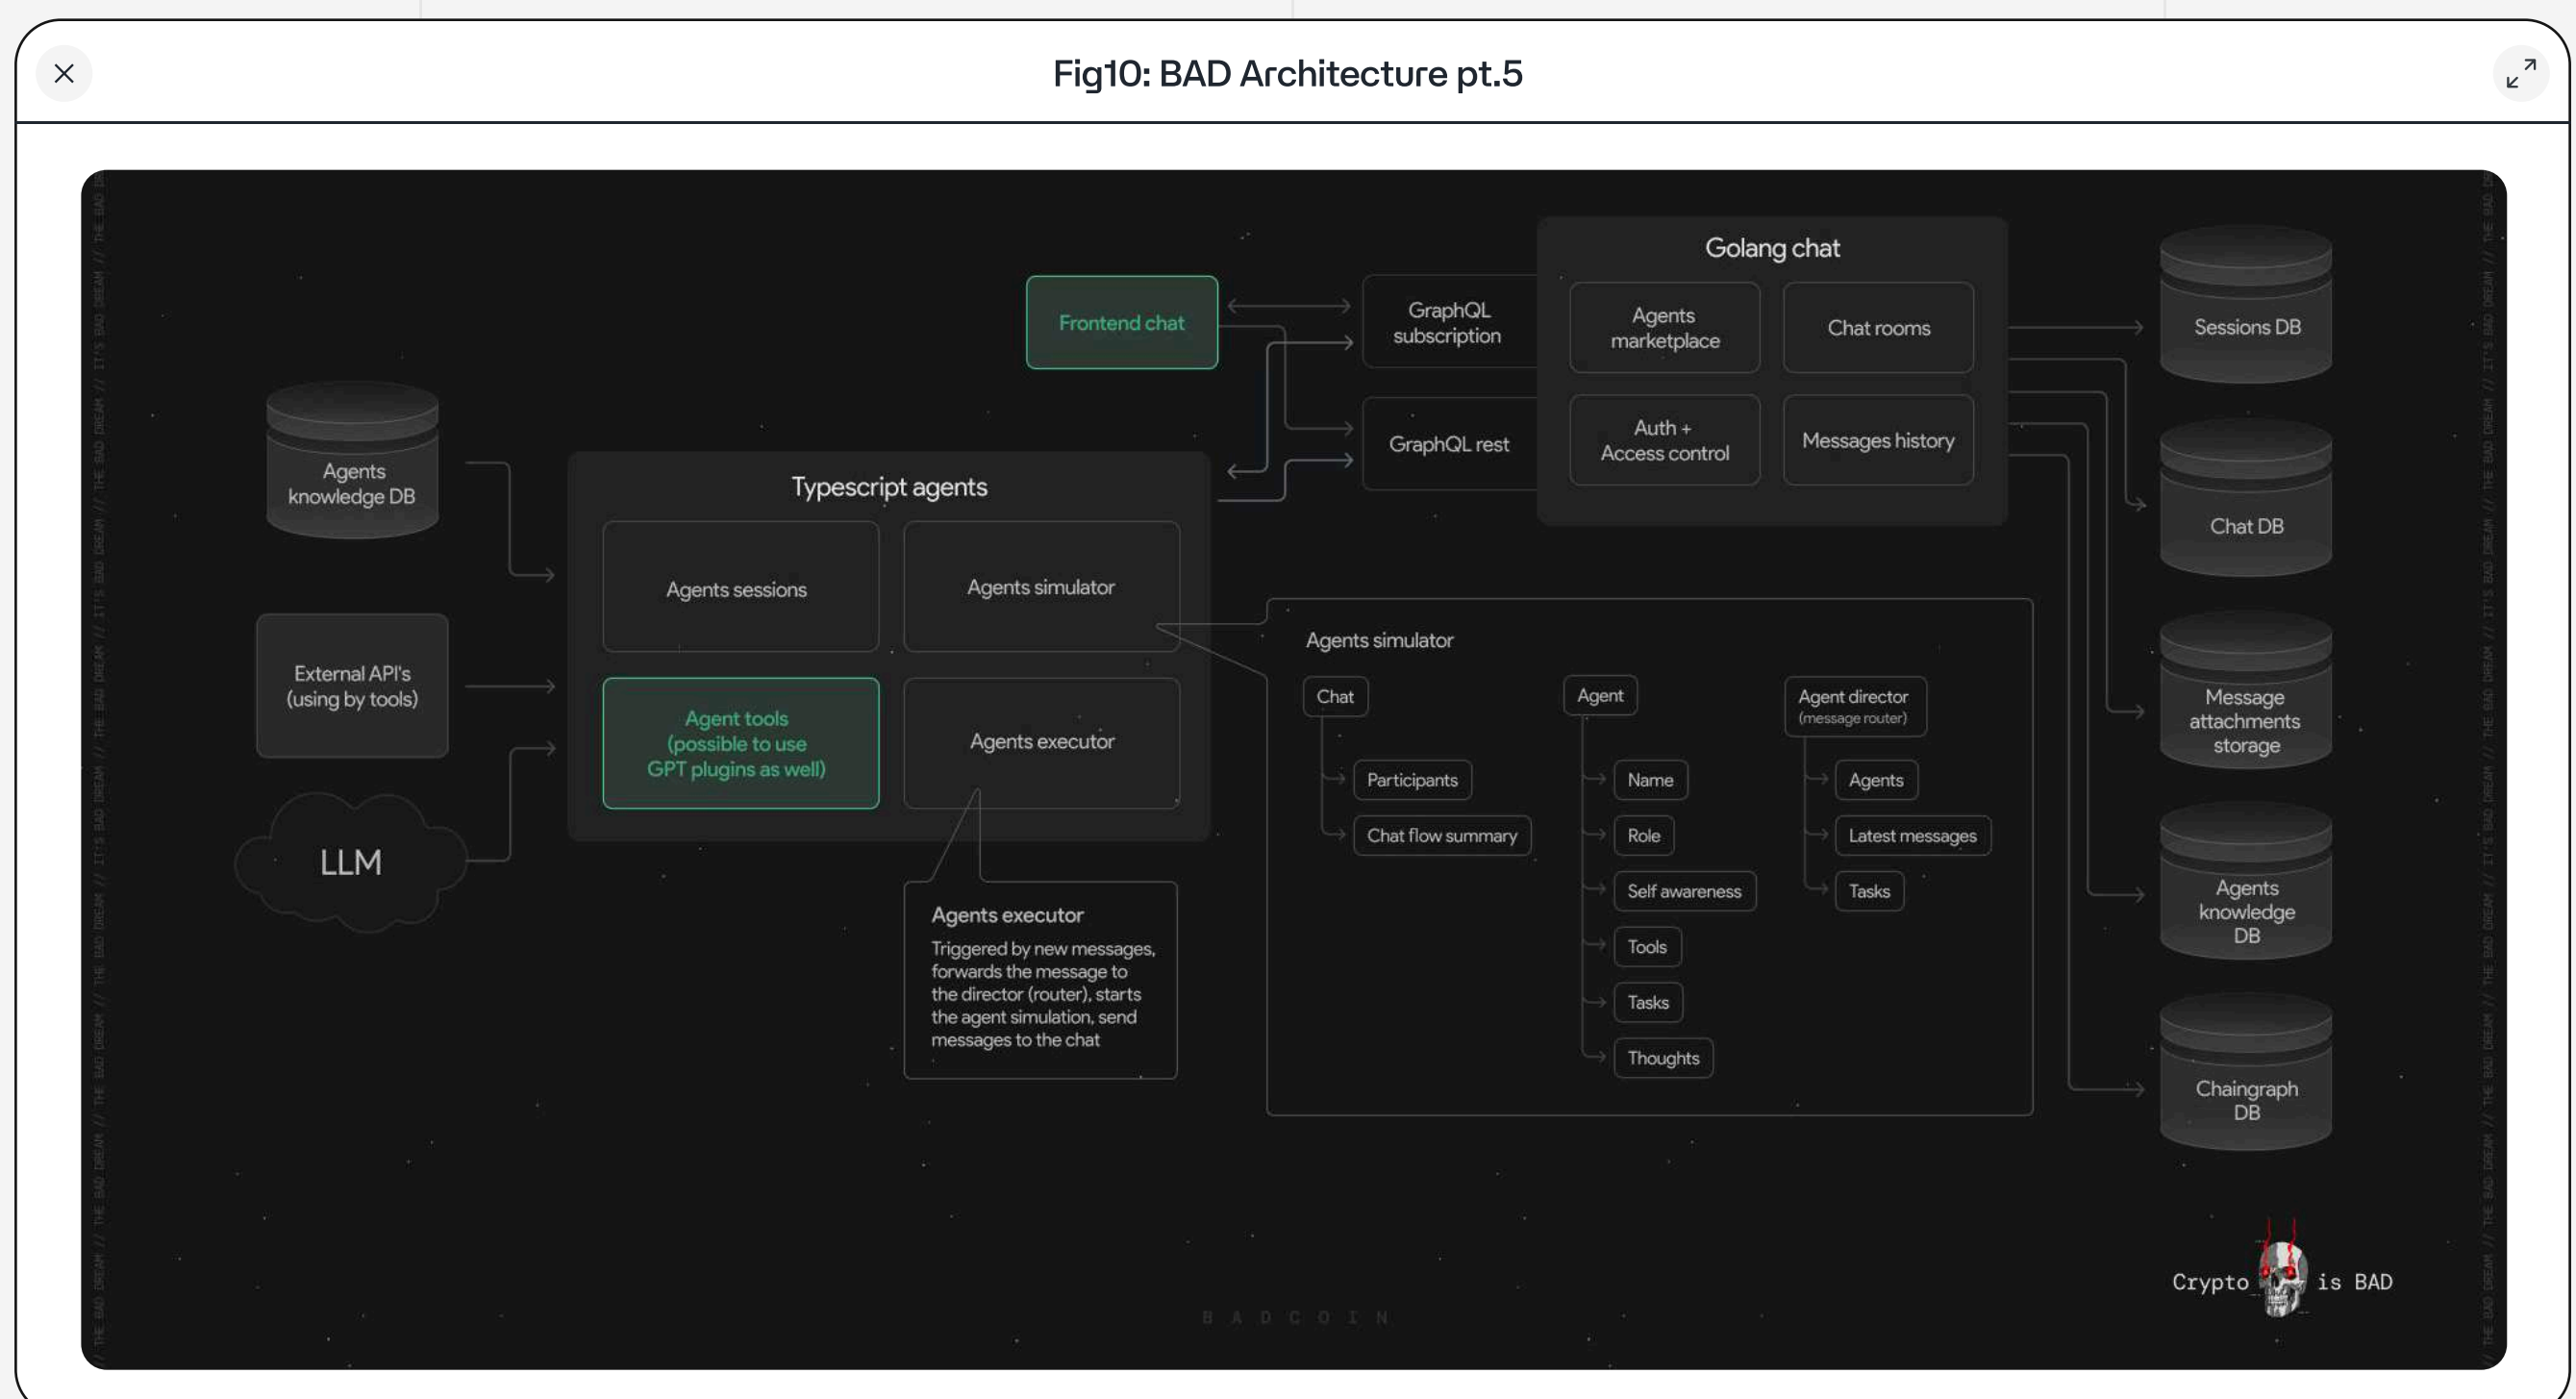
Fig10: BAD Architecture pt.5

Frontend chat

GraphQL subscription

GraphQL rest

Golang chat

Agents marketplace

Chat rooms

Auth + Access control

Messages history

Sessions DB

Chat DB

Message attachments storage

Agents knowledge DB

Chaingraph DB

Agents knowledge DB

External API's (using by tools)

LLM

Typescript agents

Agents sessions

Agents simulator

Agent tools (possible to use GPT plugins as well)

Agents executor

Agents executor
Triggered by new messages, forwards the message to the director (router), starts the agent simulation, send messages to the chat

Agents simulator

Chat
Participants
Chat flow summary

Agent
Name
Role
Self awareness
Tools
Tasks
Thoughts

Agent director (message router)
Agents
Latest messages
Tasks

Crypto is BAD

B A D C O I N